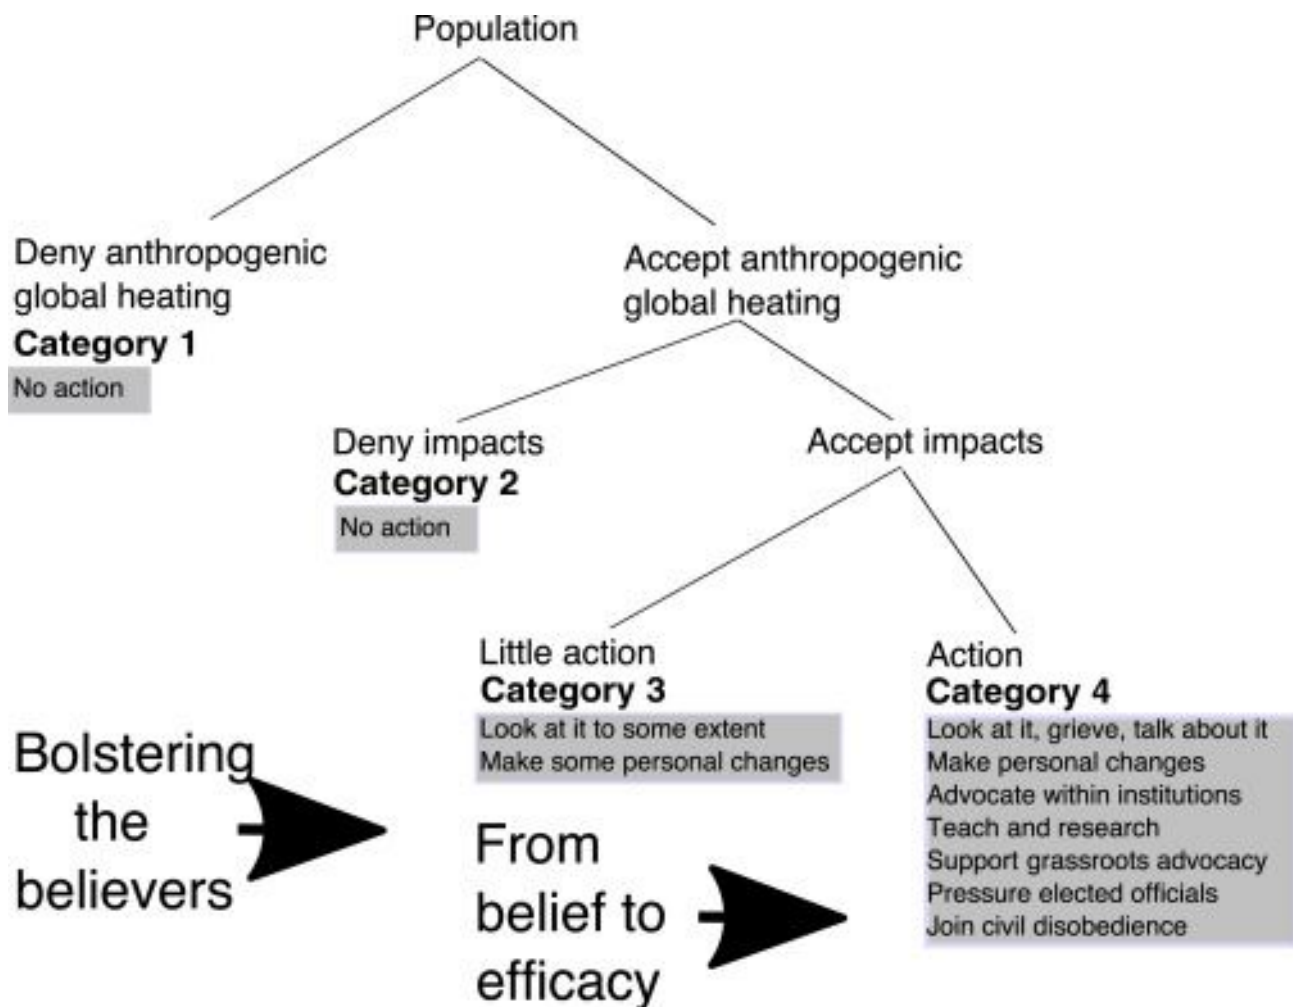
Population

Deny anthropogenic global heating
**Category 1**
No action

Accept anthropogenic global heating

Deny impacts
**Category 2**
No action

Accept impacts

Little action
**Category 3**
Look at it to some extent
Make some personal changes

Action
**Category 4**
Look at it, grieve, talk about it
Make personal changes
Advocate within institutions
Teach and research
Support grassroots advocacy
Pressure elected officials
Join civil disobedience

Bolstering the believers

From belief to efficacy